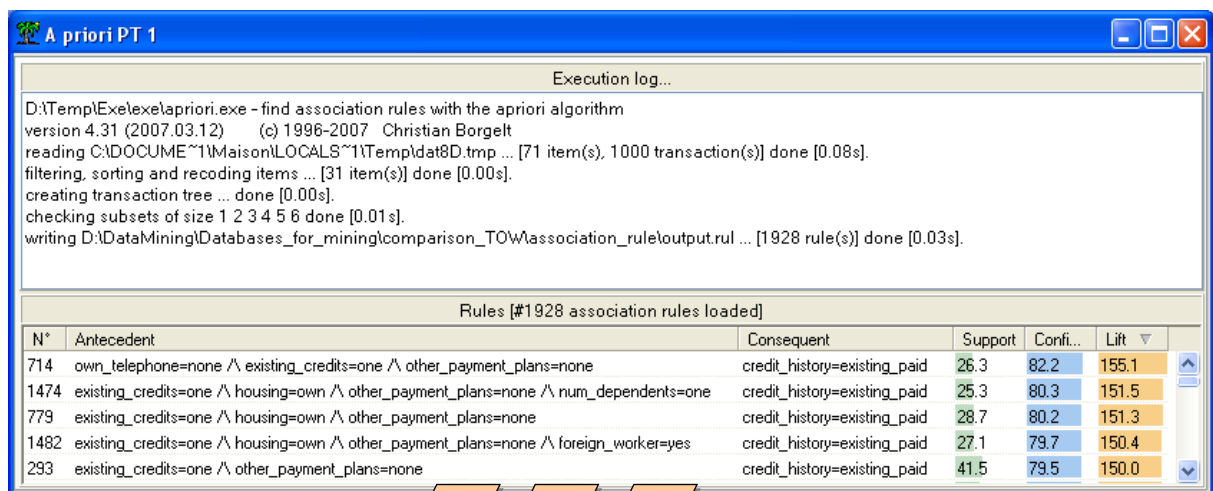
A priori PT 1

Execution log...

D:\Temp\Exe\exe\apriori.exe - find association rules with the apriori algorithm
version 4.31 (2007.03.12) (c) 1996-2007 Christian Borgelt
reading C:\DOCUME~1\Maison\LOCALS~1\Temp\dat8D.tmp ... [71 item(s), 1000 transaction(s)] done [0.08s].
filtering, sorting and recoding items ... [31 item(s)] done [0.00s].
creating transaction tree ... done [0.00s].
checking subsets of size 1 2 3 4 5 6 done [0.01s].
writing D:\DataMining\Databases_for_mining\comparison_TOW\association_rule\output.rul ... [1928 rule(s)] done [0.03s].

Rules [#1928 association rules loaded]

| N° | Antecedent | Consequent | Support | Confi... | Lift |
|---|---|---|---|---|---|
| 714 | own_telephone=none /\ existing_credits=one /\ other_payment_plans=none | credit_history=existing_paid | 26.3 | 82.2 | 155.1 |
| 1474 | existing_credits=one /\ housing=own /\ other_payment_plans=none /\ num_dependents=one | credit_history=existing_paid | 25.3 | 80.3 | 151.5 |
| 779 | existing_credits=one /\ housing=own /\ other_payment_plans=none | credit_history=existing_paid | 28.7 | 80.2 | 151.3 |
| 1482 | existing_credits=one /\ housing=own /\ other_payment_plans=none /\ foreign_worker=yes | credit_history=existing_paid | 27.1 | 79.7 | 150.4 |
| 293 | existing_credits=one /\ other_payment_plans=none | credit_history=existing_paid | 41.5 | 79.5 | 150.0 |